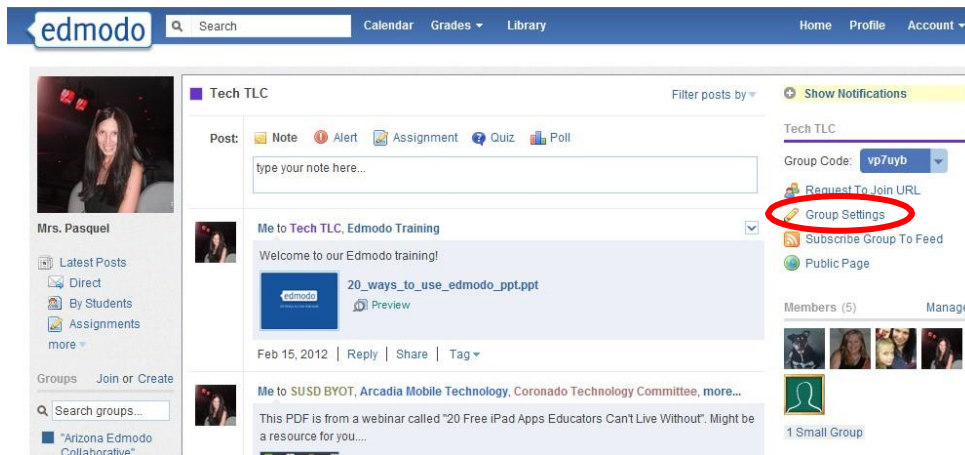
edmodo Search Calendar Grades Library Home Profile Account

Mrs. Pasquel

Latest Posts
Direct
By Students
Assignments
more

Groups Join or Create

Search groups...

"Arizona Edmodo Collaborative"

Tech TLC

Filter posts by

Post: Note Alert Assignment Quiz Poll

type your note here...

Me to Tech TLC, Edmodo Training

Welcome to our Edmodo training!

edmodo

20_ways_to_use_edmodo_ppt.ppt

Preview

Feb 15, 2012 | Reply | Share | Tag

Me to SUSD BYOT, Arcadia Mobile Technology, Coronado Technology Committee, more...

This PDF is from a webinar called "20 Free iPad Apps Educators Can't Live Without". Might be a resource for you....

Show Notifications

Tech TLC

Group Code: vp7uyb

Request To Join URL
Group Settings
Subscribe Group To Feed
Public Page

Members (5) Manage

1 Small Group